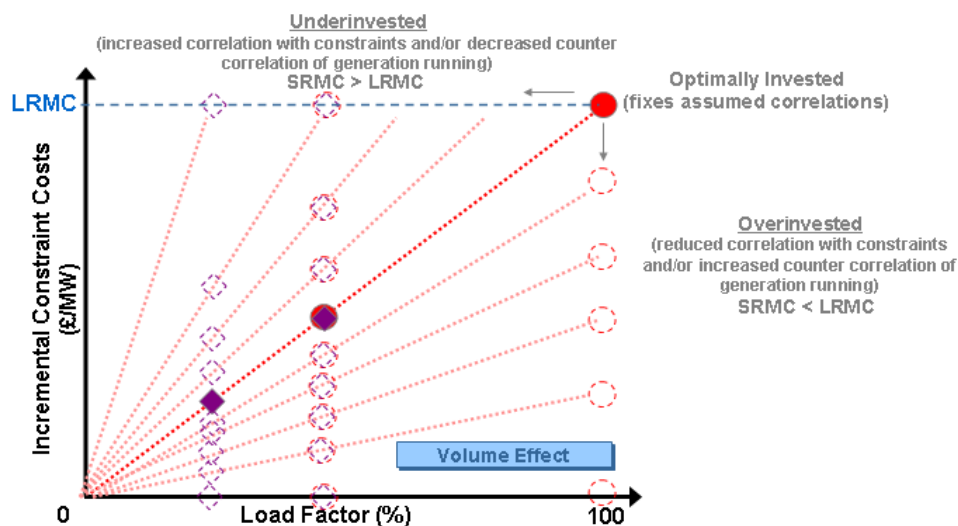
Underinvested
(increased correlation with constraints and/or decreased counter correlation of generation running)
SRMC > LRMC

Optimally Invested
(fixes assumed correlations)

LRMC

Incremental Constraint Costs (£/MW)

Overinvested
(reduced correlation with constraints and/or increased counter correlation of generation running)
SRMC < LRMC

Volume Effect

0

Load Factor (%)

100